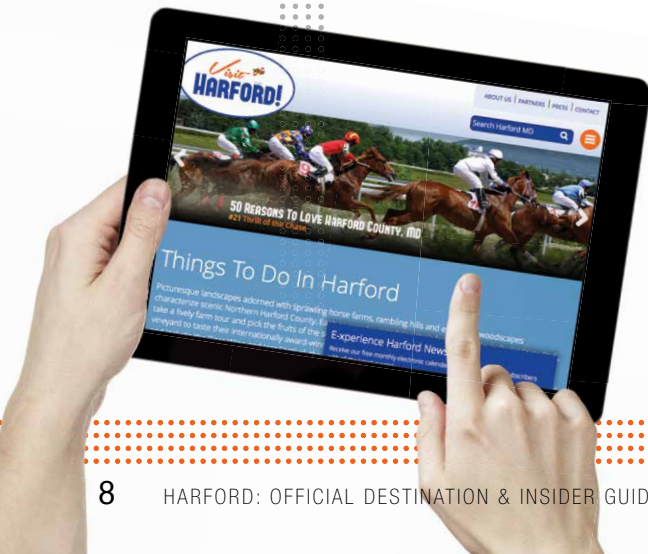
Visit HARFORD!

ABOUT US | PARTNERS | PRESS | CONTACT

Search Harford MD

50 REASONS TO LOVE HARFORD COUNTY, MD
#21 Thrill of the Chase

Things To Do In Harford

Picturesque landscapes adorned with sprawling horse farms, rambling hills and e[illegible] woodscapes characterize scenic Northern Harford County. K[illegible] take a lively farm tour and pick the fruits of the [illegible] vineyard to taste their internationally award-win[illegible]

E-xperience Harford News
Receive our free monthly electronic calend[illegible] subscribers

8 HARFORD: OFFICIAL DESTINATION & INSIDER GUID